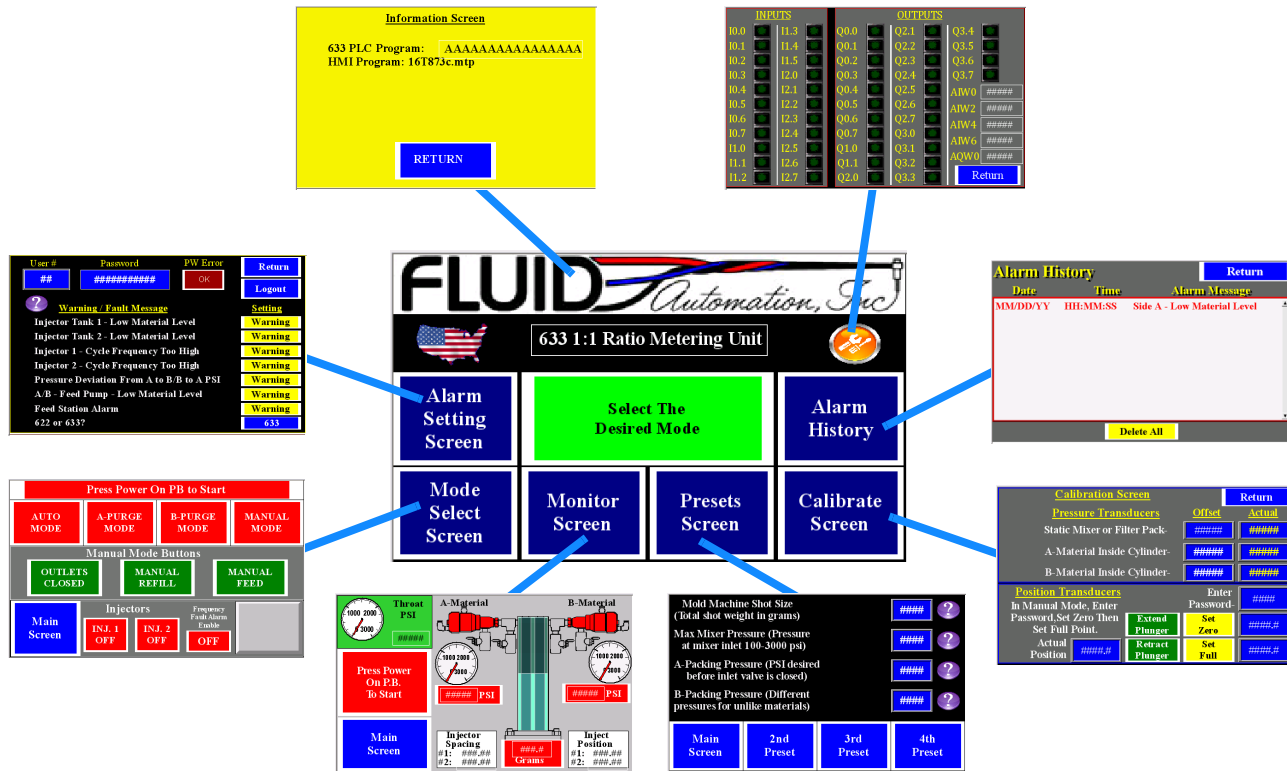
Information Screen

633 PLC Program: AAAAAAAAAAAAAAAA
HMI Program: 16T873c.mtp

RETURN

| INPUTS | | | | OUTPUTS | | | | | |
|---|---|---|---|---|---|---|---|---|---|
| I0.0 | I1.3 | Q0.0 | Q2.1 | Q3.4 | | | | | |
| I0.1 | I1.4 | Q0.1 | Q2.2 | Q3.5 | | | | | |
| I0.2 | I1.5 | Q0.2 | Q2.3 | Q3.6 | | | | | |
| I0.3 | I2.0 | Q0.3 | Q2.4 | Q3.7 | | | | | |
| I0.4 | I2.1 | Q0.4 | Q2.5 | AIW0 | ##### | | | | |
| I0.5 | I2.2 | Q0.5 | Q2.6 | AIW2 | ##### | | | | |
| I0.6 | I2.3 | Q0.6 | Q2.7 | AIW4 | ##### | | | | |
| I0.7 | I2.4 | Q0.7 | Q3.0 | AIW6 | ##### | | | | |
| I1.0 | I2.5 | Q1.0 | Q3.1 | AQW0 | ##### | | | | |
| I1.1 | I2.6 | Q1.1 | Q3.2 | | | | | | |
| I1.2 | I2.7 | Q2.0 | Q3.3 | Return | | | | | |

User # ## Password ########### PW Error OK Return Logout

Warning / Fault Message | Setting
Injector Tank 1 - Low Material Level Warning
Injector Tank 2 - Low Material Level Warning
Injector 1 - Cycle Frequency Too High Warning
Injector 2 - Cycle Frequency Too High Warning
Pressure Deviation From A to B/B to A PSI Warning
A/B - Feed Pump - Low Material Level Warning
Feed Station Alarm Warning
622 or 633? 633

FLUID Automation, Inc

633 1:1 Ratio Metering Unit

Alarm Setting Screen
Select The Desired Mode
Alarm History
Mode Select Screen
Monitor Screen
Presets Screen
Calibrate Screen

Alarm History Return
Date Time Alarm Message
MM/DD/YY HH:MM:SS Side A - Low Material Level
Delete All

Press Power On PB to Start
AUTO MODE
A-PURGE MODE
B-PURGE MODE
MANUAL MODE
Manual Mode Buttons
OUTLETS CLOSED
MANUAL REFILL
MANUAL FEED
Main Screen
Injectors
INJ. 1 OFF
INJ. 2 OFF
Frequency Fault Alarm Emble
OFF

Calibration Screen Return
Pressure Transducers Offset Actual
Static Mixer or Filter Pack- ##### #####
A-Material Inside Cylinder- ##### #####
B-Material Inside Cylinder- ##### #####
Position Transducers
In Manual Mode, Enter Password, Set Zero Then Set Full Point.
Enter Password- ####
Extend Plunger Set Zero ####.#
Actual Position ####.# Retract Plunger Set Full ####.#

1000 2000 0 3000 Throat PSI #####
Press Power On P.B. To Start
Main Screen
A-Material B-Material
1000 2000 0 3000 1000 2000 0 3000
##### PSI ##### PSI
Injector Spacing #1: ###.## #2: ###.##
###.# Grams
Inject Position #1: ###.## #2: ###.##

Mold Machine Shot Size (Total shot weight in grams) ####
Max Mixer Pressure (Pressure at mixer inlet 100-3000 psi) ####
A-Packing Pressure (PSI desired before inlet valve is closed) ####
B-Packing Pressure (Different pressures for unlike materials) ####
Main Screen
2nd Preset
3rd Preset
4th Preset